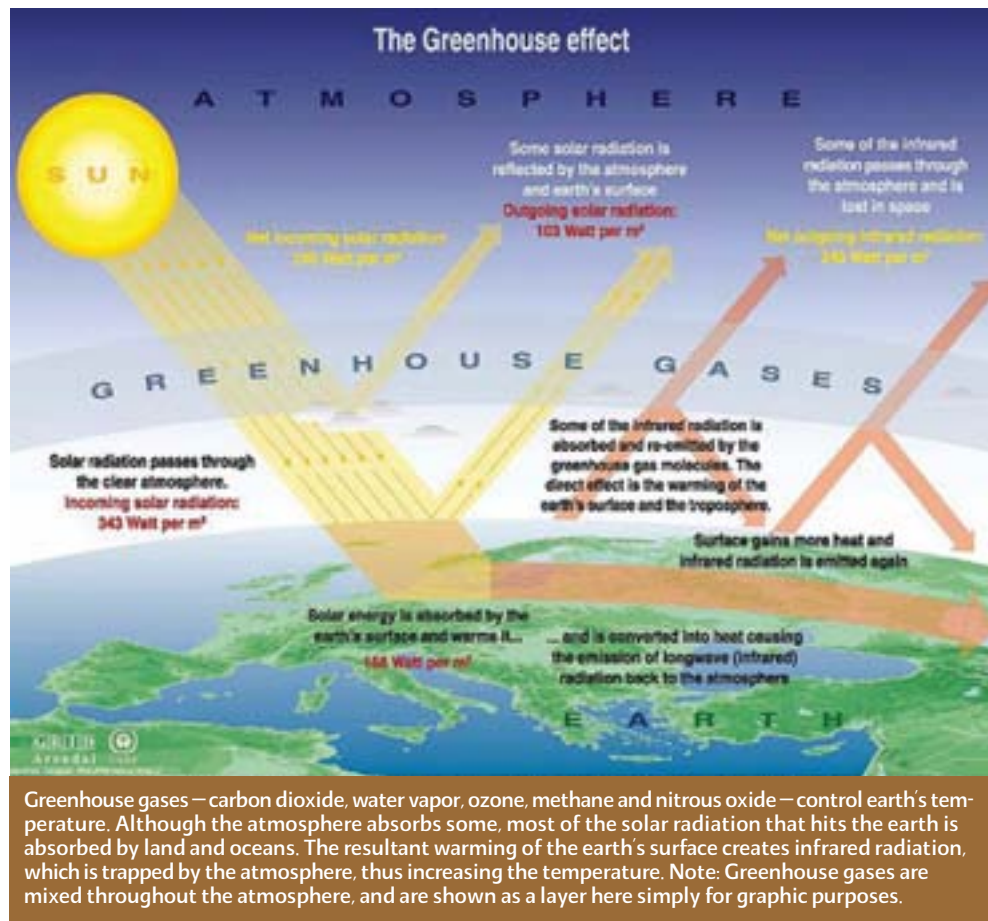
The Greenhouse effect

ATMOSPHERE

SUN

Net incoming solar radiation: 240 Watt per m²

Some solar radiation is reflected by the atmosphere and earth's surface
Outgoing solar radiation: 103 Watt per m²

Some of the infrared radiation passes through the atmosphere and is lost in space
Net outgoing infrared radiation: 240 Watt per m²

GREENHOUSE GASES

Solar radiation passes through the clear atmosphere.
Incoming solar radiation: 343 Watt per m²

Some of the infrared radiation is absorbed and re-emitted by the greenhouse gas molecules. The direct effect is the warming of the earth's surface and the troposphere.

Surface gains more heat and infrared radiation is emitted again

Solar energy is absorbed by the earth's surface and warms it...
168 Watt per m²

... and is converted into heat causing the emission of longwave (infrared) radiation back to the atmosphere

EARTH

GRID Arendal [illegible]

Greenhouse gases – carbon dioxide, water vapor, ozone, methane and nitrous oxide – control earth's temperature. Although the atmosphere absorbs some, most of the solar radiation that hits the earth is absorbed by land and oceans. The resultant warming of the earth's surface creates infrared radiation, which is trapped by the atmosphere, thus increasing the temperature. Note: Greenhouse gases are mixed throughout the atmosphere, and are shown as a layer here simply for graphic purposes.